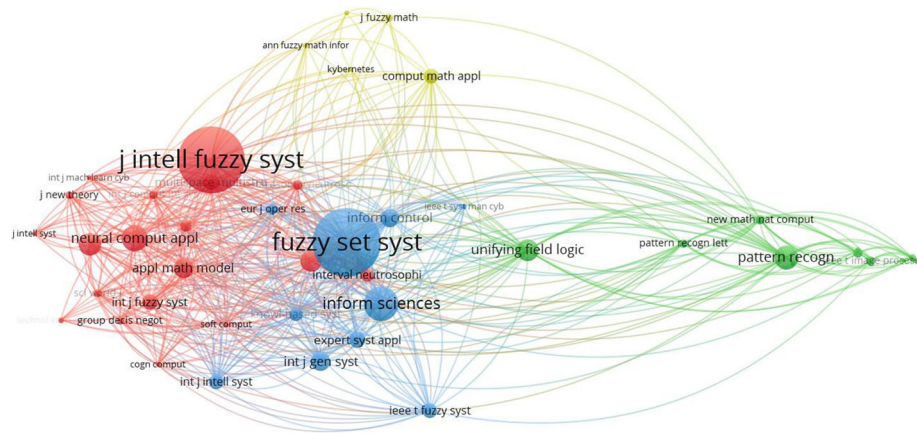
j fuzzy math
ann fuzzy math infor
kybernetes
comput math appl
j intell fuzzy syst
int j mach learn cyb
j new theory
multi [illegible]
eur j oper res
ieee t syst man cyb
inform control
new math nat comput
j intell syst
neural comput appl
fuzzy set syst
unifying field logic
pattern recogn lett
pattern recogn
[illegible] image proce
appl math model
interval neutrosophi
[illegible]
int j fuzzy syst
inform sciences
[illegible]
group decis negot
soft comput
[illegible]
expert syst appl
int j gen syst
cogn comput
int j intell syst
ieee t fuzzy syst